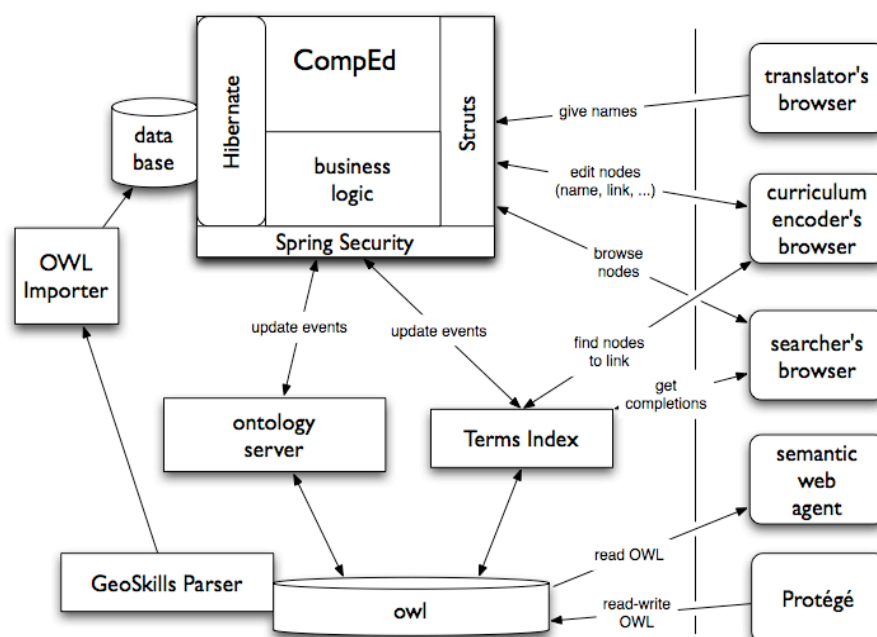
Hibernate

CompEd

business logic

Struts

Spring Security

data base

OWL Importer

translator's browser

give names

edit nodes (name, link, ...)

curriculum encoder's browser

browse nodes

update events

update events

find nodes to link

searcher's browser

get completions

ontology server

Terms Index

semantic web agent

read OWL

GeoSkills Parser

owl

read-write OWL

Protégé